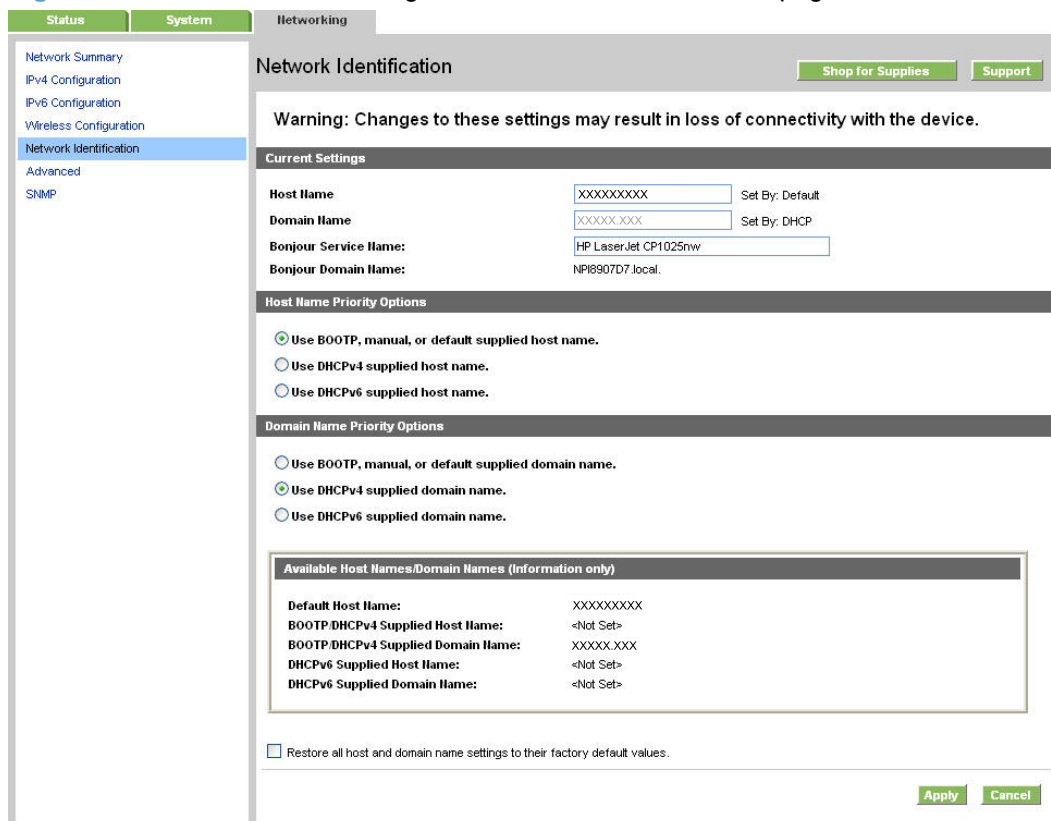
Status System Networking

Network Summary
IPv4 Configuration
IPv6 Configuration
Wireless Configuration
Network Identification
Advanced
SNMP

Network Identification

Shop for Supplies Support

Warning: Changes to these settings may result in loss of connectivity with the device.

Current Settings

| | | |
|---|---|---|
| Host Name | XXXXXXXXX | Set By: Default |
| Domain Name | XXXXX.XXX | Set By: DHCP |
| Bonjour Service Name: | HP LaserJet CP1025nw | |
| Bonjour Domain Name: | NPI8907D7.local. | |

Host Name Priority Options

Use BOOTP, manual, or default supplied host name.
Use DHCPv4 supplied host name.
Use DHCPv6 supplied host name.

Domain Name Priority Options

Use BOOTP, manual, or default supplied domain name.
Use DHCPv4 supplied domain name.
Use DHCPv6 supplied domain name.

Available Host Names/Domain Names (Information only)

| | |
|---|---|
| Default Host Name: | XXXXXXXXX |
| BOOTP/DHCPv4 Supplied Host Name: | <Not Set> |
| BOOTP/DHCPv4 Supplied Domain Name: | XXXXX.XXX |
| DHCPv6 Supplied Host Name: | <Not Set> |
| DHCPv6 Supplied Domain Name: | <Not Set> |

Restore all host and domain name settings to their factory default values.

Apply Cancel